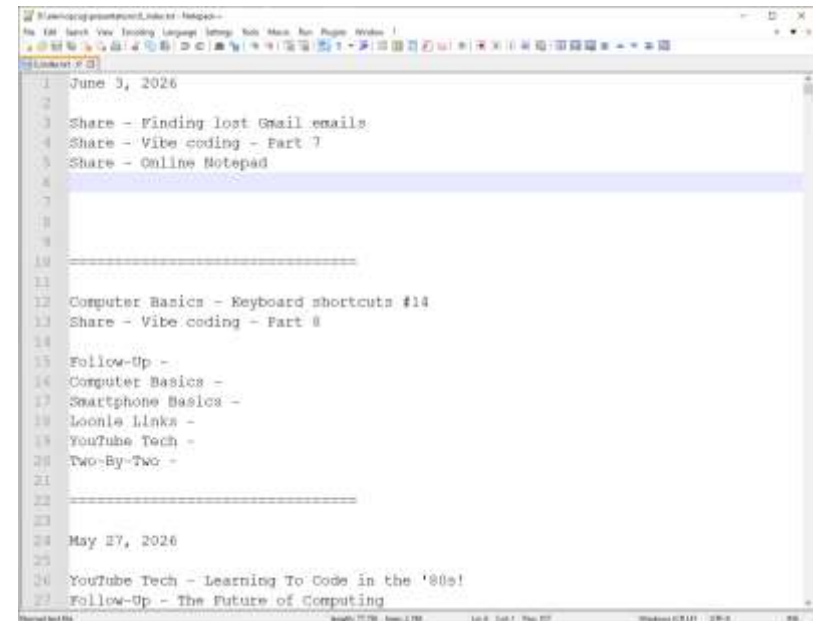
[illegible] - Notepad++
File Edit Search View Encoding Language Settings Tools Macro Run Plugins Window ?
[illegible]

1 June 3, 2026
2
3 Share - Finding lost Gmail emails
4 Share - Vibe coding - Part 7
5 Share - Online Notepad
6
7
8
9
10 ================================
11
12 Computer Basics - Keyboard shortcuts #14
13 Share - Vibe coding - Part 8
14
15 Follow-Up -
16 Computer Basics -
17 Smartphone Basics -
18 Loonie Links -
19 YouTube Tech -
20 Two-By-Two -
21
22 ================================
23
24 May 27, 2026
25
26 YouTube Tech - Learning To Code in the '80s!
27 Follow-Up - The Future of Computing

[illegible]